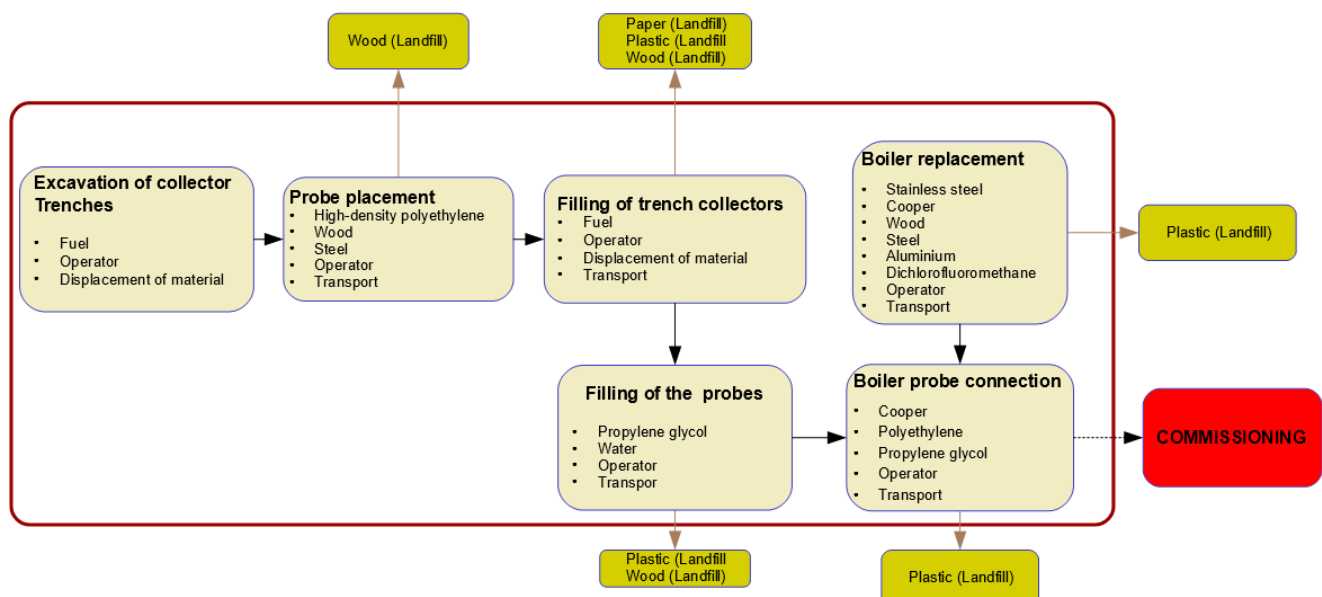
Wood (Landfill)

Paper (Landfill)
Plastic (Landfill
Wood (Landfill)

Excavation of collector Trenches
- Fuel
- Operator
- Displacement of material

Probe placement
- High-density polyethylene
- Wood
- Steel
- Operator
- Transport

Filling of trench collectors
- Fuel
- Operator
- Displacement of material
- Transport

Boiler replacement
- Stainless steel
- Cooper
- Wood
- Steel
- Aluminium
- Dichlorofluoromethane
- Operator
- Transport

Plastic (Landfill)

Filling of the probes
- Propylene glycol
- Water
- Operator
- Transpor

Boiler probe connection
- Cooper
- Polyethylene
- Propylene glycol
- Operator
- Transport

COMMISSIONING

Plastic (Landfill
Wood (Landfill)

Plastic (Landfill)